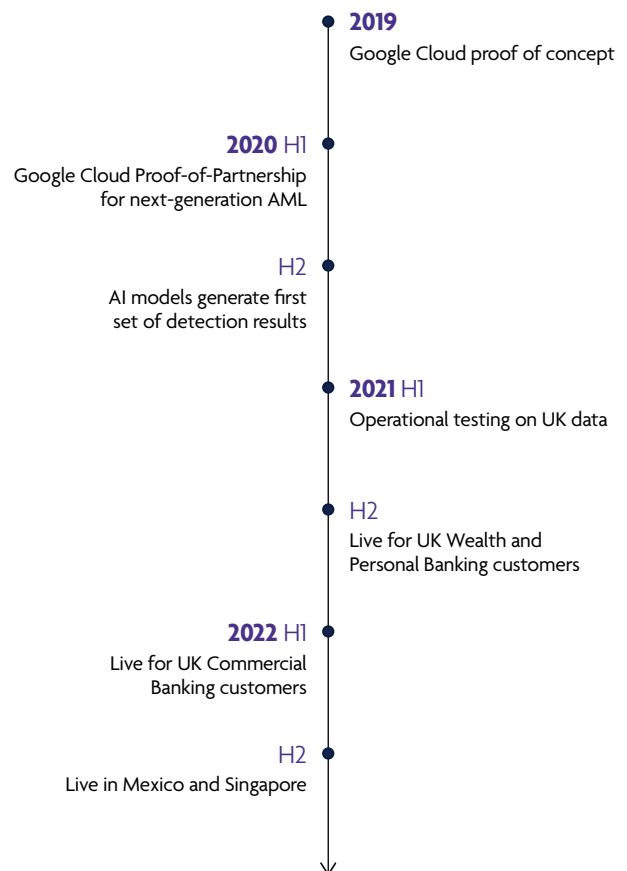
2019
Google Cloud proof of concept

2020 H1
Google Cloud Proof-of-Partnership for next-generation AML

H2
AI models generate first set of detection results

2021 H1
Operational testing on UK data

H2
Live for UK Wealth and Personal Banking customers

2022 H1
Live for UK Commercial Banking customers

H2
Live in Mexico and Singapore